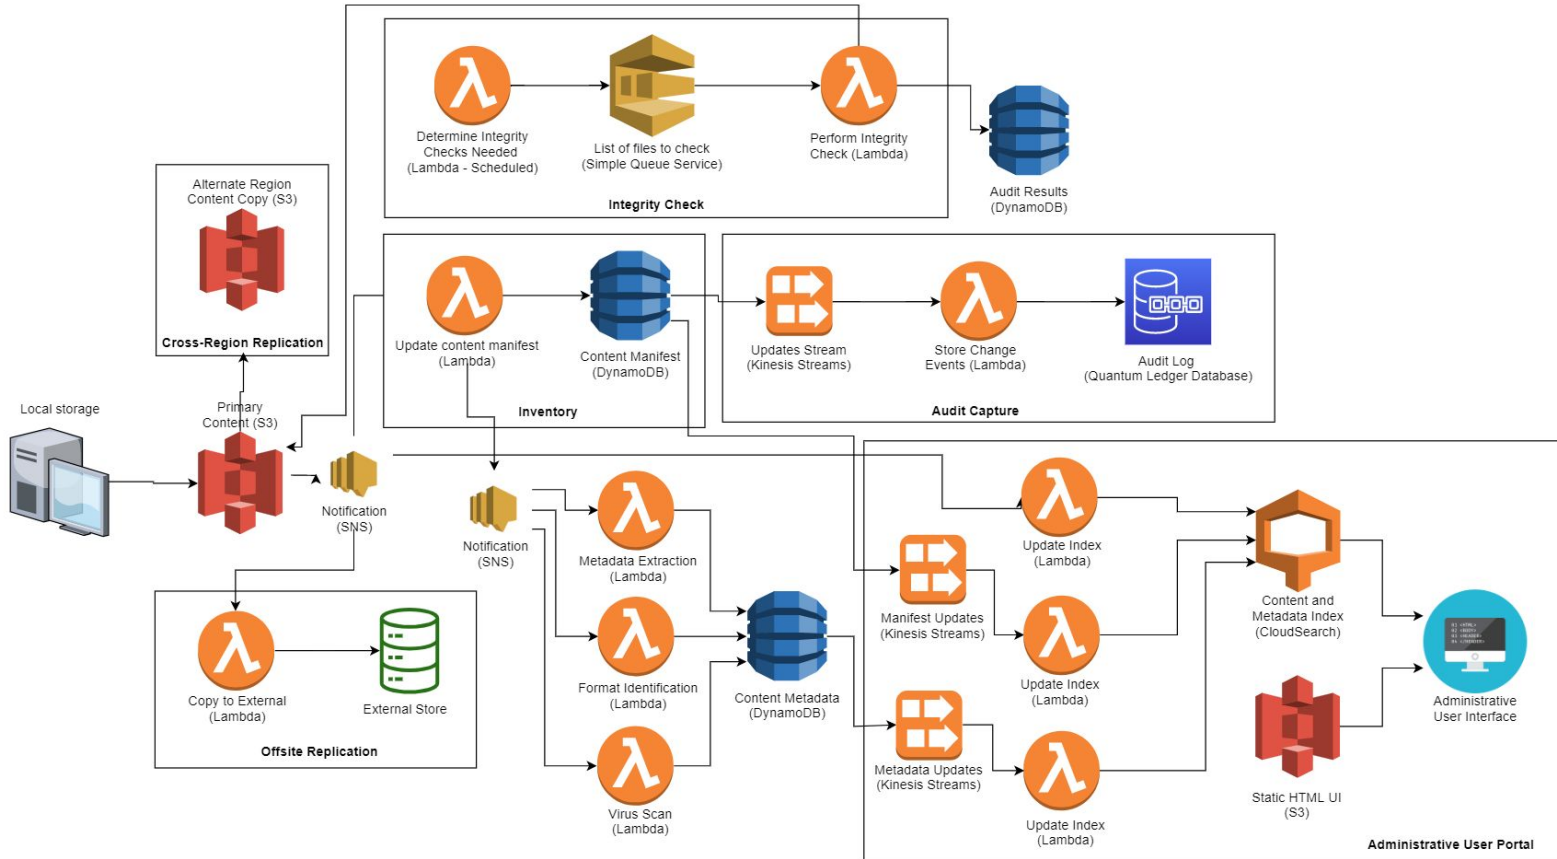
Determine Integrity Checks Needed (Lambda - Scheduled)

List of files to check (Simple Queue Service)

Perform Integrity Check (Lambda)

Integrity Check

Audit Results (DynamoDB)

Alternate Region Content Copy (S3)

Cross-Region Replication

Update content manifest (Lambda)

Content Manifest (DynamoDB)

Inventory

Updates Stream (Kinesis Streams)

Store Change Events (Lambda)

Audit Log (Quantum Ledger Database)

Audit Capture

Local storage

Primary Content (S3)

Notification (SNS)

Notification (SNS)

Metadata Extraction (Lambda)

Format Identification (Lambda)

Virus Scan (Lambda)

Content Metadata (DynamoDB)

Copy to External (Lambda)

External Store

Offsite Replication

Manifest Updates (Kinesis Streams)

Metadata Updates (Kinesis Streams)

Update Index (Lambda)

Update Index (Lambda)

Update Index (Lambda)

Content and Metadata Index (CloudSearch)

Static HTML UI (S3)

Administrative User Interface

Administrative User Portal